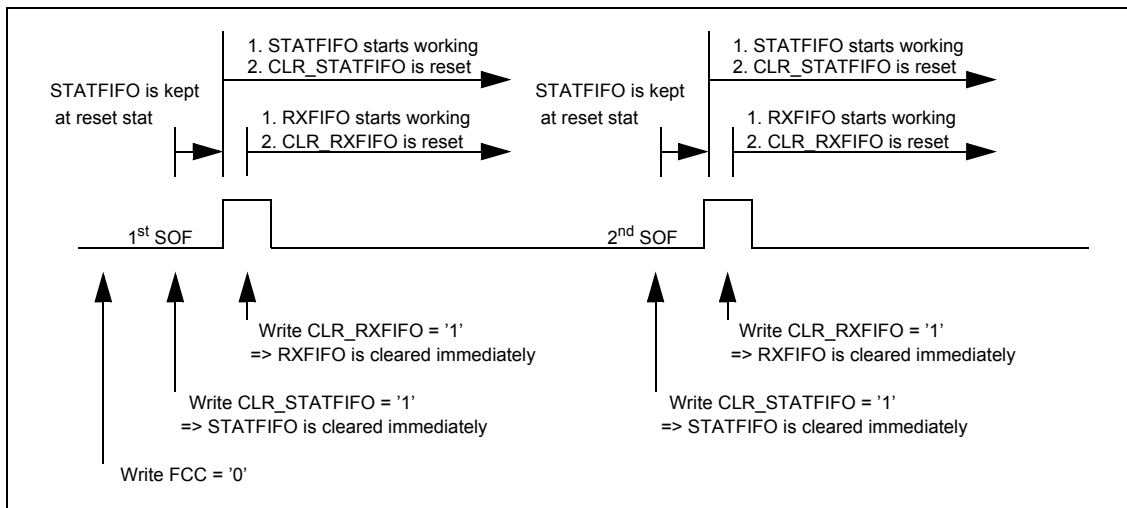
1. STATFIFO starts working
2. CLR_STATFIFO is reset

STATFIFO is kept at reset stat

1. RXFIFO starts working
2. CLR_RXFIFO is reset

1. STATFIFO starts working
2. CLR_STATFIFO is reset

STATFIFO is kept at reset stat

1. RXFIFO starts working
2. CLR_RXFIFO is reset

1$^{st}$ SOF

2$^{nd}$ SOF

Write CLR_RXFIFO = '1'
=> RXFIFO is cleared immediately

Write CLR_STATFIFO = '1'
=> STATFIFO is cleared immediately

Write FCC = '0'

Write CLR_RXFIFO = '1'
=> RXFIFO is cleared immediately

Write CLR_STATFIFO = '1'
=> STATFIFO is cleared immediately